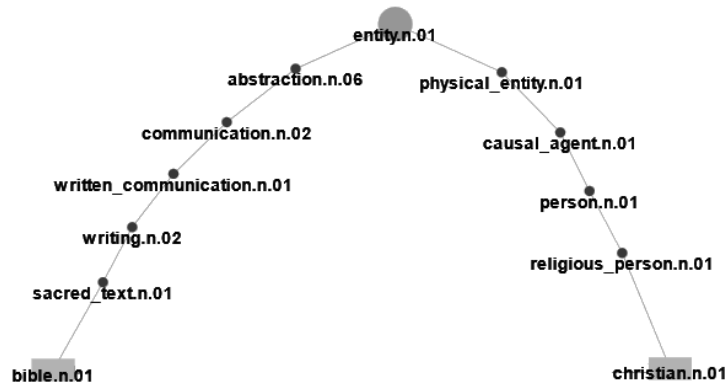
entity.n.01
abstraction.n.06
physical_entity.n.01
communication.n.02
causal_agent.n.01
written_communication.n.01
person.n.01
writing.n.02
religious_person.n.01
sacred_text.n.01
bible.n.01
christian.n.01